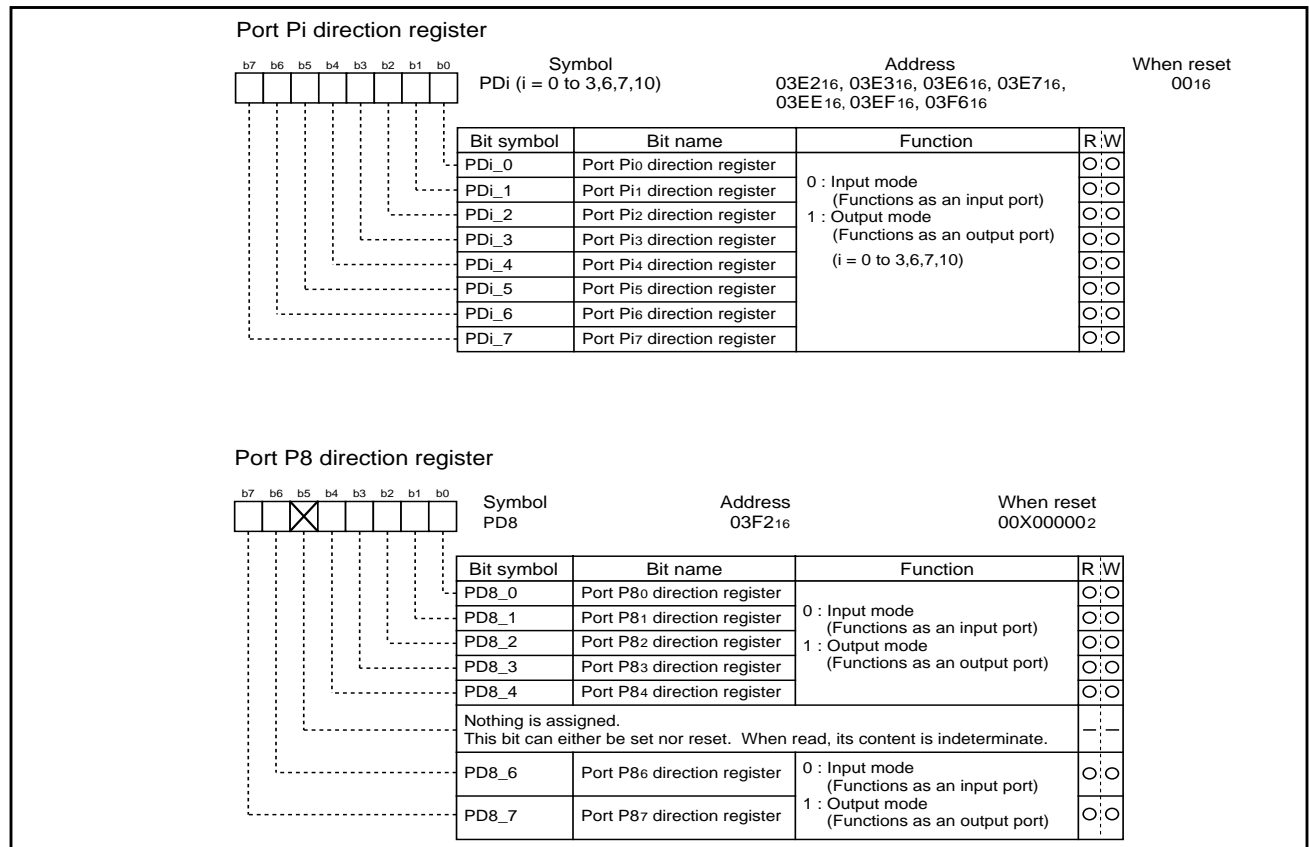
Port Pi direction register

b7 b6 b5 b4 b3 b2 b1 b0

Symbol
PDi (i = 0 to 3,6,7,10)

Address
$03E2_{16}$, $03E3_{16}$, $03E6_{16}$, $03E7_{16}$, $03EE_{16}$, $03EF_{16}$, $03F6_{16}$

When reset
$00_{16}$

| Bit symbol | Bit name | Function | R | W |
|---|---|---|---|---|
| PDi_0 | Port Pi$_0$ direction register | 0 : Input mode (Functions as an input port) 1 : Output mode (Functions as an output port) (i = 0 to 3,6,7,10) | O | O |
| PDi_1 | Port Pi$_1$ direction register | | O | O |
| PDi_2 | Port Pi$_2$ direction register | | O | O |
| PDi_3 | Port Pi$_3$ direction register | | O | O |
| PDi_4 | Port Pi$_4$ direction register | | O | O |
| PDi_5 | Port Pi$_5$ direction register | | O | O |
| PDi_6 | Port Pi$_6$ direction register | | O | O |
| PDi_7 | Port Pi$_7$ direction register | | O | O |

Port P8 direction register

b7 b6 b5 b4 b3 b2 b1 b0

Symbol
PD8

Address
$03F2_{16}$

When reset
$00X00000_2$

| Bit symbol | Bit name | Function | R | W |
|---|---|---|---|---|
| PD8_0 | Port P8$_0$ direction register | 0 : Input mode (Functions as an input port) 1 : Output mode (Functions as an output port) | O | O |
| PD8_1 | Port P8$_1$ direction register | | O | O |
| PD8_2 | Port P8$_2$ direction register | | O | O |
| PD8_3 | Port P8$_3$ direction register | | O | O |
| PD8_4 | Port P8$_4$ direction register | | O | O |
| Nothing is assigned. This bit can either be set nor reset. When read, its content is indeterminate. | | | — | — |
| PD8_6 | Port P8$_6$ direction register | 0 : Input mode (Functions as an input port) 1 : Output mode (Functions as an output port) | O | O |
| PD8_7 | Port P8$_7$ direction register | | O | O |